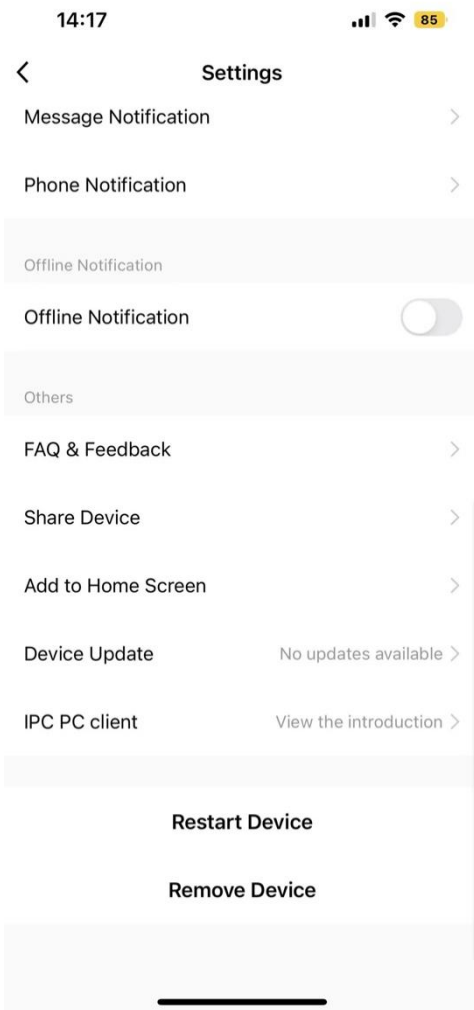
14:17 85

Settings

Message Notification

Phone Notification

Offline Notification

Offline Notification

Others

FAQ & Feedback

Share Device

Add to Home Screen

Device Update No updates available

IPC PC client View the introduction

Restart Device

Remove Device